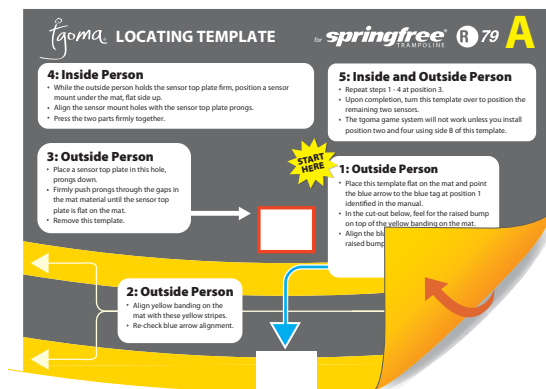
tgoma LOCATING TEMPLATE

for springfree TRAMPOLINE R79 A

4: Inside Person
• While the outside person holds the sensor top plate firm, position a sensor mount under the mat, flat side up.
• Align the sensor mount holes with the sensor top plate prongs.
• Press the two parts firmly together.

5: Inside and Outside Person
• Repeat steps 1 - 4 at position 3.
• Upon completion, turn this template over to position the remaining two sensors.
• The tgoma game system will not work unless you install position two and four using side B of this template.

3: Outside Person
• Place a sensor top plate in this hole, prongs down.
• Firmly push prongs through the gaps in the mat material until the sensor top plate is flat on the mat.
• Remove this template.

START HERE

1: Outside Person
• Place this template flat on the mat and point the blue arrow to the blue tag at position 1 identified in the manual.
• In the cut-out below, feel for the raised bump on top of the yellow banding on the mat.
• Align the bl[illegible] raised bump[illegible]

2: Outside Person
• Align yellow banding on the mat with these yellow stripes.
• Re-check blue arrow alignment.